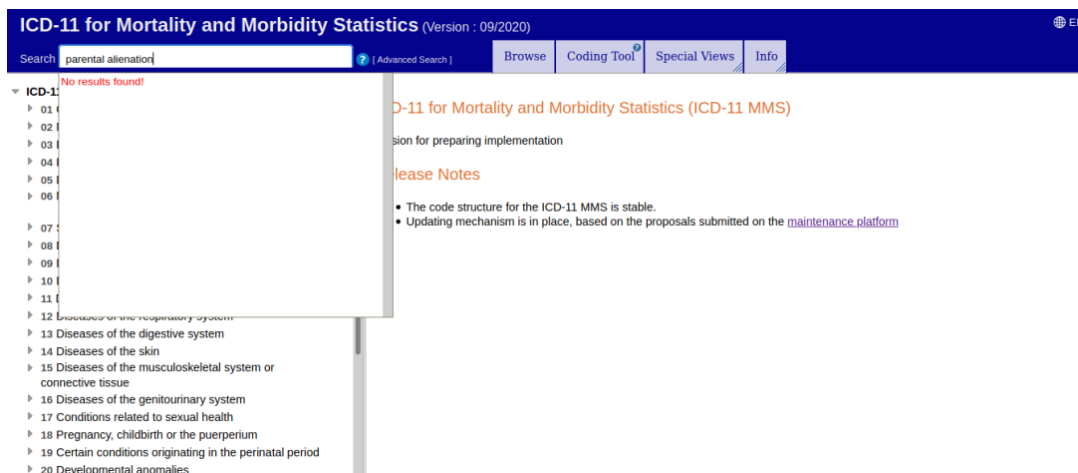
ICD-11 for Mortality and Morbidity Statistics (Version : 09/2020)

Search parental alienation [ Advanced Search ]

Browse Coding Tool Special Views Info

No results found!

ICD-1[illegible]
01 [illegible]
02 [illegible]
03 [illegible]
04 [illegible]
05 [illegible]
06 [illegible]
07 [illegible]
08 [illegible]
09 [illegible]
10 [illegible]
11 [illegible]
12 Diseases of the respiratory system
13 Diseases of the digestive system
14 Diseases of the skin
15 Diseases of the musculoskeletal system or connective tissue
16 Diseases of the genitourinary system
17 Conditions related to sexual health
18 Pregnancy, childbirth or the puerperium
19 Certain conditions originating in the perinatal period
20 Developmental anomalies

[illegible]D-11 for Mortality and Morbidity Statistics (ICD-11 MMS)

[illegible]sion for preparing implementation

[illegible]lease Notes

• The code structure for the ICD-11 MMS is stable.
• Updating mechanism is in place, based on the proposals submitted on the maintenance platform